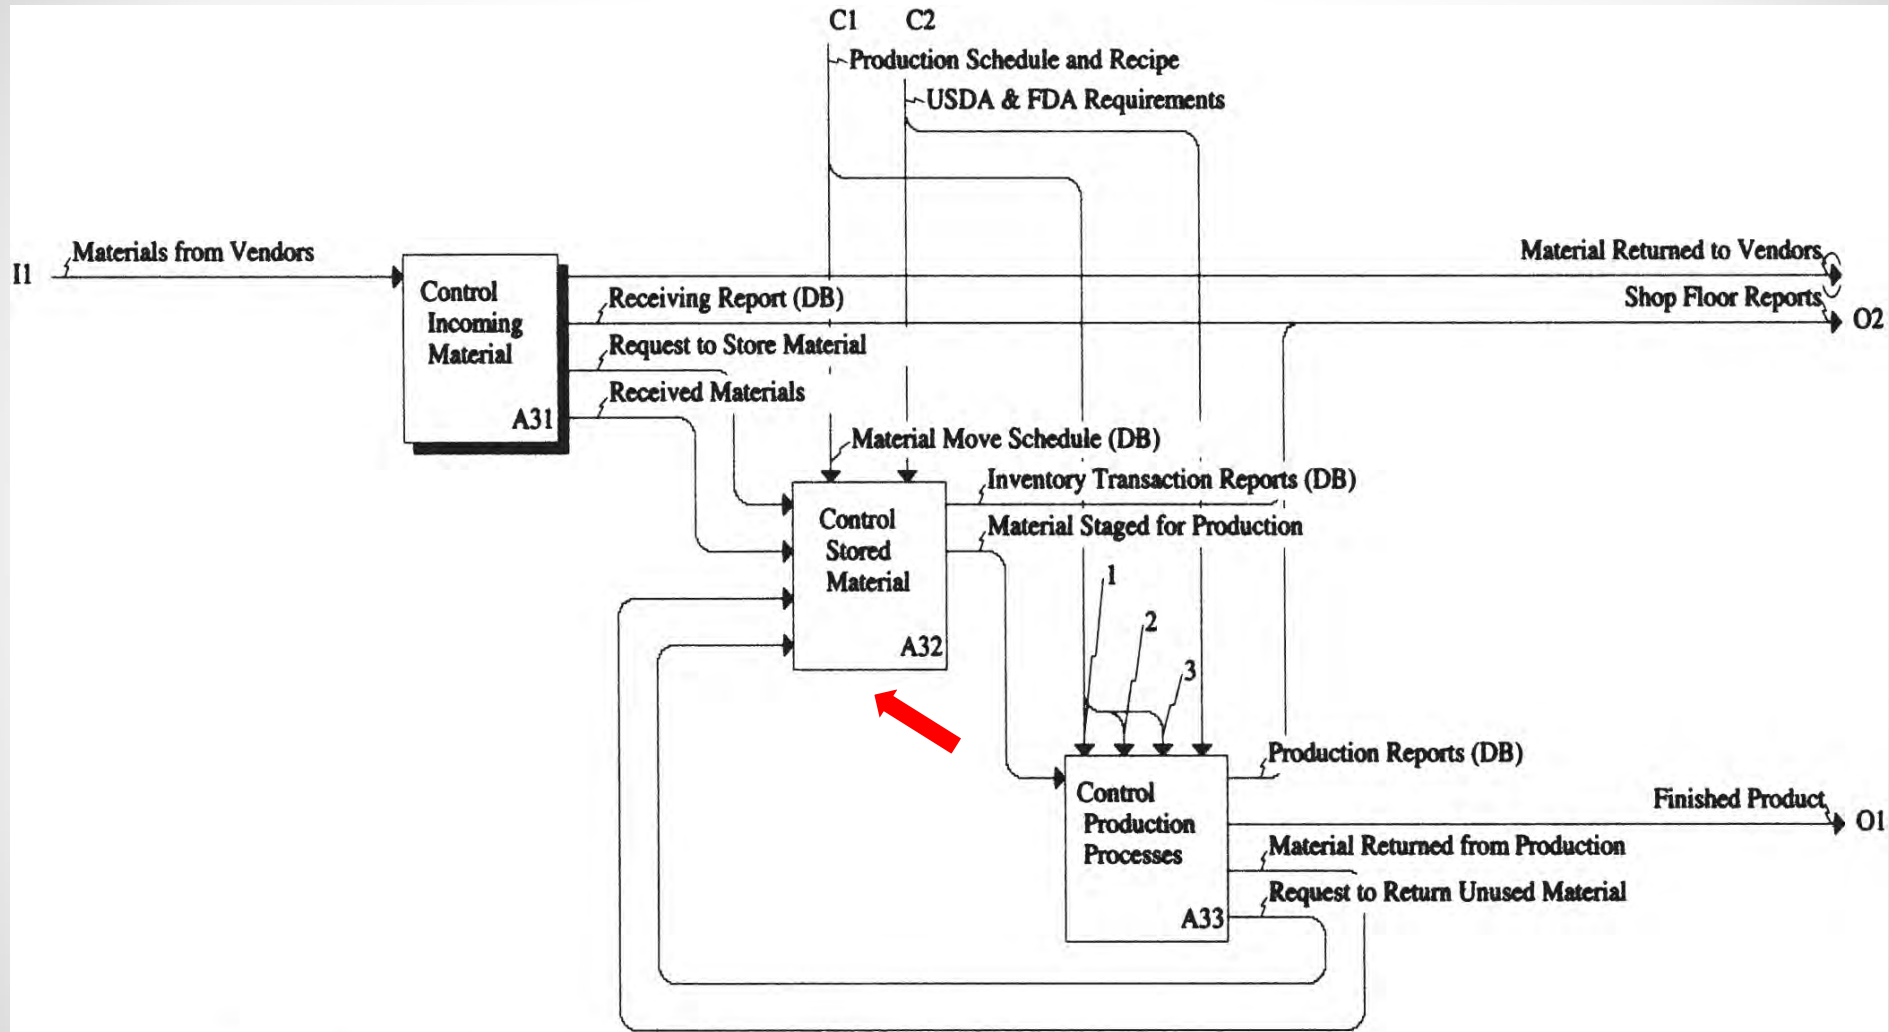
C1 C2

Production Schedule and Recipe

USDA & FDA Requirements

I1 Materials from Vendors

Control Incoming Material A31

Material Returned to Vendors

Receiving Report (DB)

Shop Floor Reports

O2

Request to Store Material

Received Materials

Material Move Schedule (DB)

Inventory Transaction Reports (DB)

Control Stored Material A32

Material Staged for Production

1

2

3

Production Reports (DB)

Control Production Processes A33

Finished Product

O1

Material Returned from Production

Request to Return Unused Material